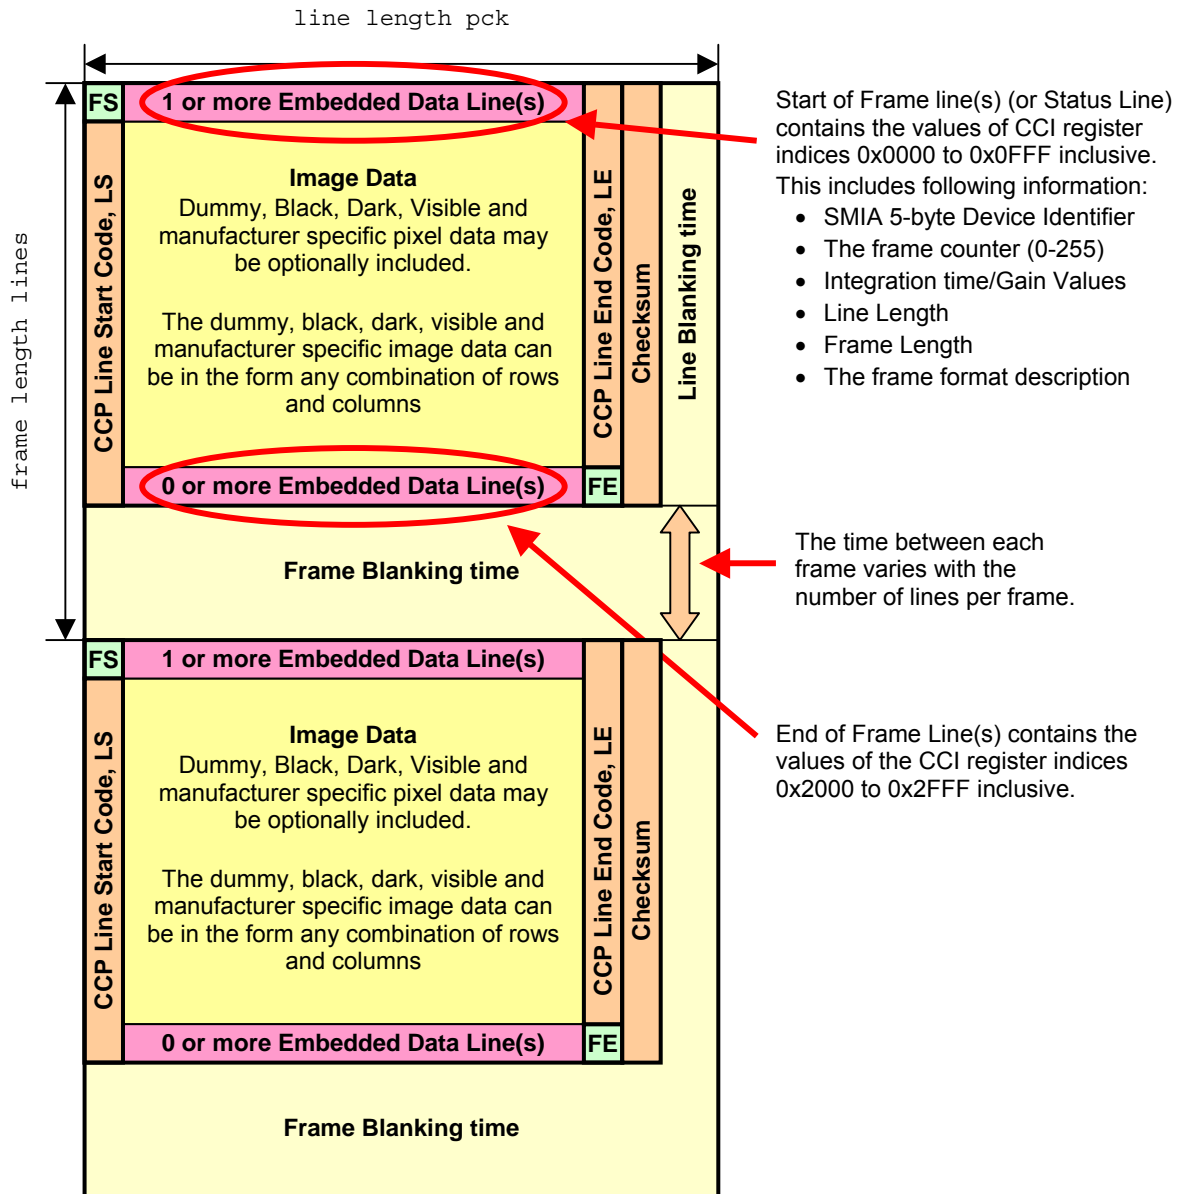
line length pck

frame length lines

FS

1 or more Embedded Data Line(s)

CCP Line Start Code, LS

Image Data
Dummy, Black, Dark, Visible and manufacturer specific pixel data may be optionally included.

The dummy, black, dark, visible and manufacturer specific image data can be in the form any combination of rows and columns

CCP Line End Code, LE

Checksum

Line Blanking time

0 or more Embedded Data Line(s)

FE

Frame Blanking time

Start of Frame line(s) (or Status Line) contains the values of CCI register indices 0x0000 to 0x0FFF inclusive.

This includes following information:
- SMIA 5-byte Device Identifier
- The frame counter (0-255)
- Integration time/Gain Values
- Line Length
- Frame Length
- The frame format description

The time between each frame varies with the number of lines per frame.

FS

1 or more Embedded Data Line(s)

CCP Line Start Code, LS

Image Data
Dummy, Black, Dark, Visible and manufacturer specific pixel data may be optionally included.

The dummy, black, dark, visible and manufacturer specific image data can be in the form any combination of rows and columns

CCP Line End Code, LE

Checksum

End of Frame Line(s) contains the values of the CCI register indices 0x2000 to 0x2FFF inclusive.

0 or more Embedded Data Line(s)

FE

Frame Blanking time